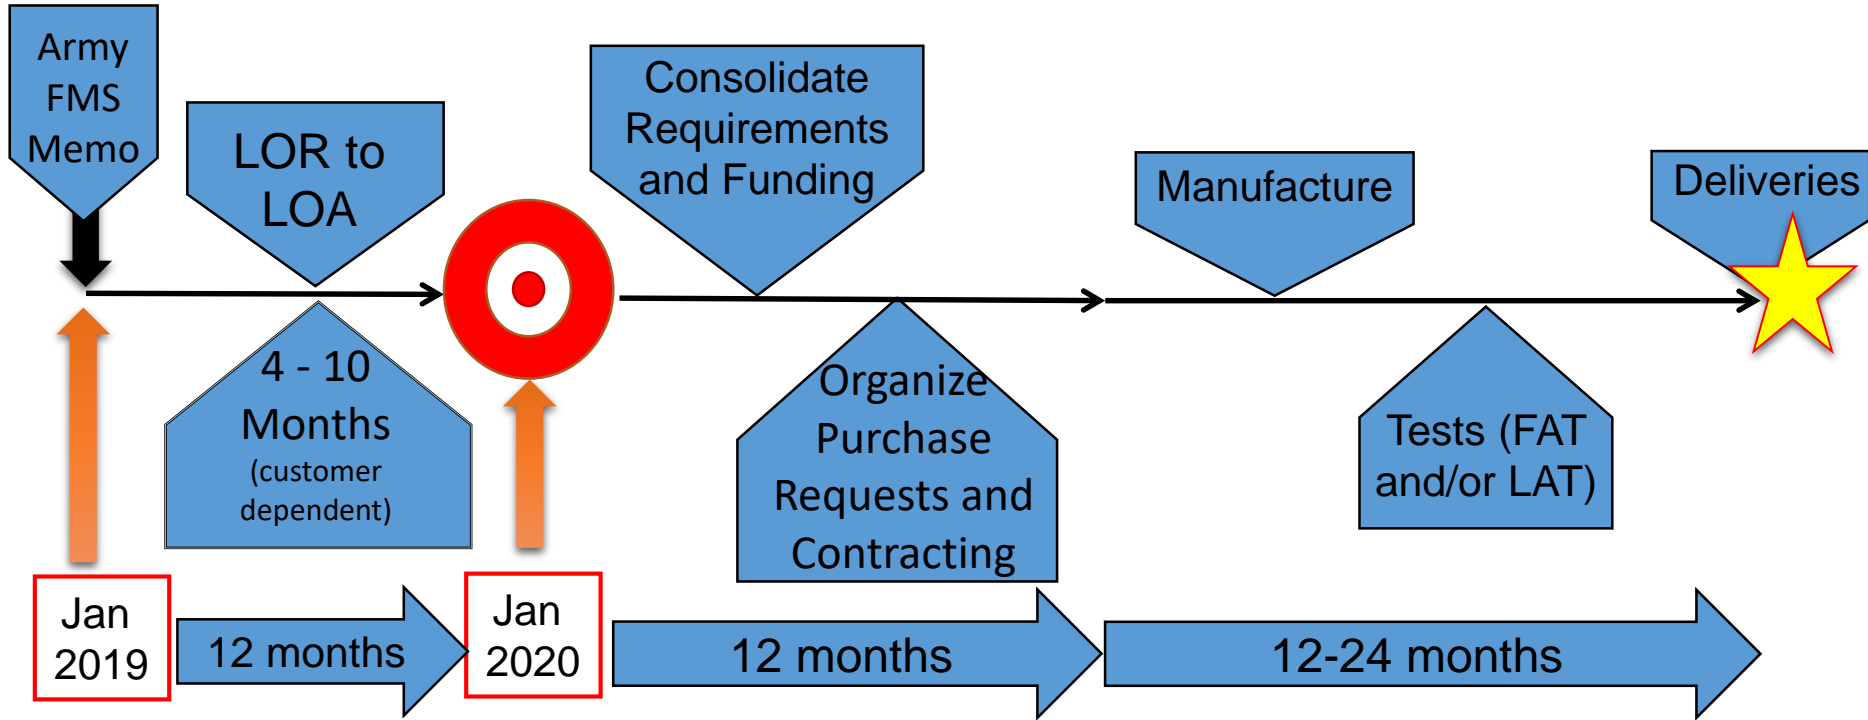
Army FMS Memo

LOR to LOA

Consolidate Requirements and Funding

Manufacture

Deliveries

4 - 10 Months (customer dependent)

Organize Purchase Requests and Contracting

Tests (FAT and/or LAT)

Jan 2019

12 months

Jan 2020

12 months

12-24 months